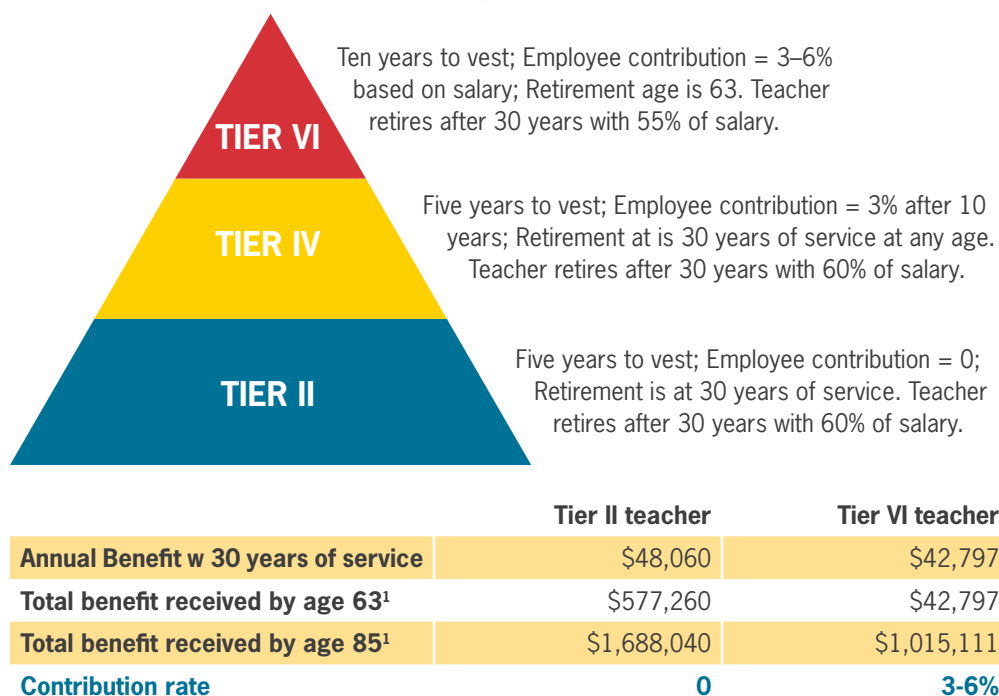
TIER VI

Ten years to vest; Employee contribution = 3–6% based on salary; Retirement age is 63. Teacher retires after 30 years with 55% of salary.

TIER IV

Five years to vest; Employee contribution = 3% after 10 years; Retirement at is 30 years of service at any age. Teacher retires after 30 years with 60% of salary.

TIER II

Five years to vest; Employee contribution = 0; Retirement is at 30 years of service. Teacher retires after 30 years with 60% of salary.

| | Tier II teacher | Tier VI teacher |
|---|---|---|
| Annual Benefit w 30 years of service | \$48,060 | \$42,797 |
| Total benefit received by age 63$^1$ | \$577,260 | \$42,797 |
| Total benefit received by age 85$^1$ | \$1,688,040 | \$1,015,111 |
| Contribution rate | 0 | 3-6% |